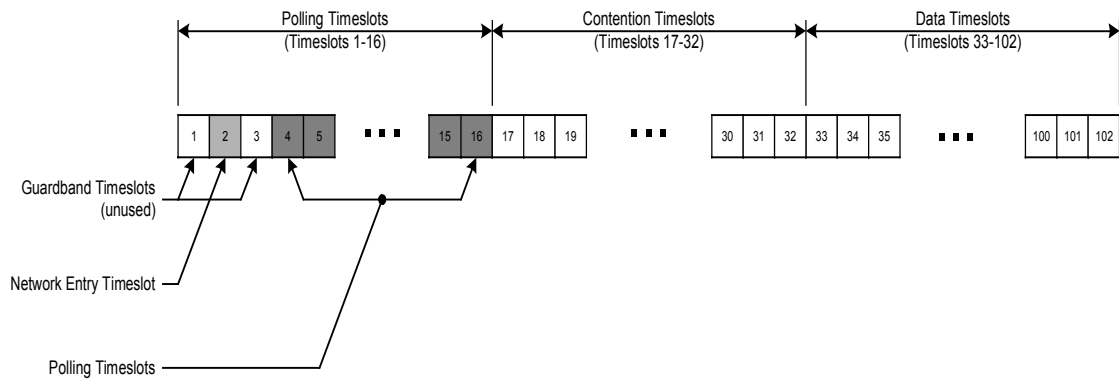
Polling Timeslots
(Timeslots 1-16)

Contention Timeslots
(Timeslots 17-32)

Data Timeslots
(Timeslots 33-102)

1 2 3 4 5 ... 15 16 17 18 19 ... 30 31 32 33 34 35 ... 100 101 102

Guardband Timeslots
(unused)

Network Entry Timeslot

Polling Timeslots